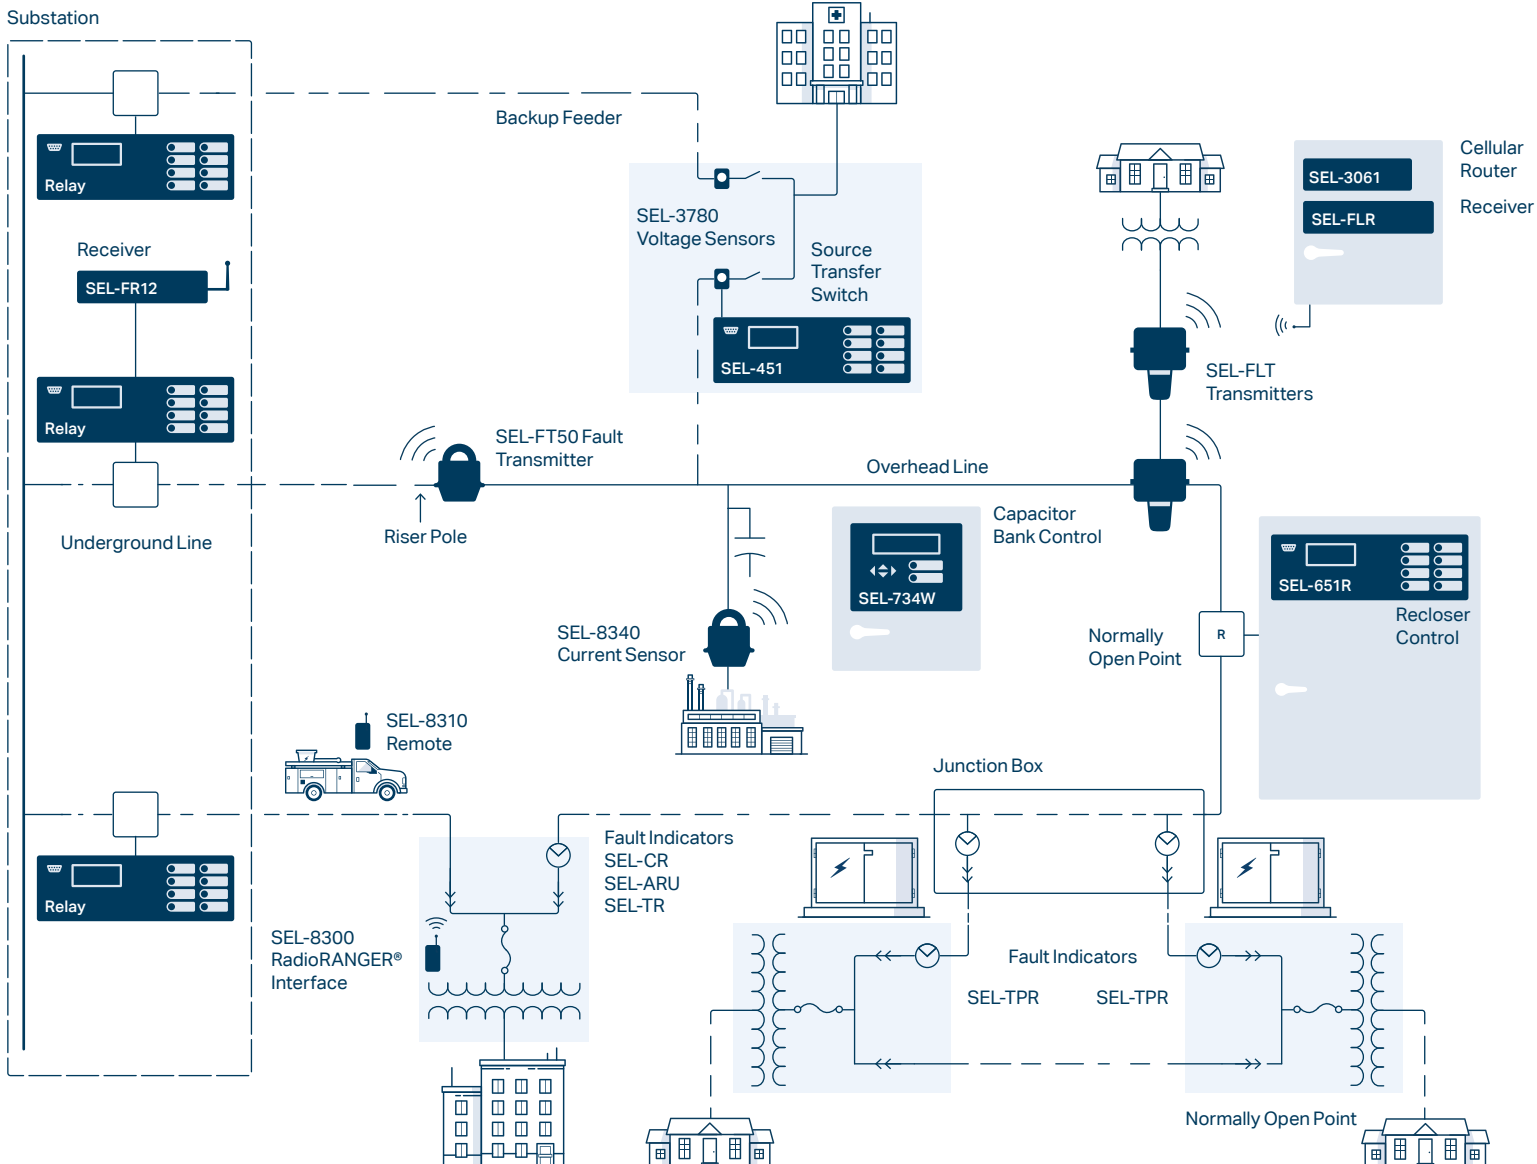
Substation

Relay

Receiver

SEL-FR12

Relay

Underground Line

Relay

Backup Feeder

SEL-3780
Voltage Sensors

Source
Transfer
Switch

SEL-451

SEL-FT50 Fault
Transmitter

Riser Pole

Overhead Line

SEL-3061

SEL-FLR

Cellular
Router

Receiver

SEL-FLT
Transmitters

Capacitor
Bank Control

SEL-734W

SEL-8340
Current Sensor

SEL-651R

Recloser
Control

Normally
Open Point

R

SEL-8310
Remote

Junction Box

Fault Indicators
SEL-CR
SEL-ARU
SEL-TR

SEL-8300
RadioRANGER®
Interface

Fault Indicators

SEL-TPR

SEL-TPR

Normally Open Point